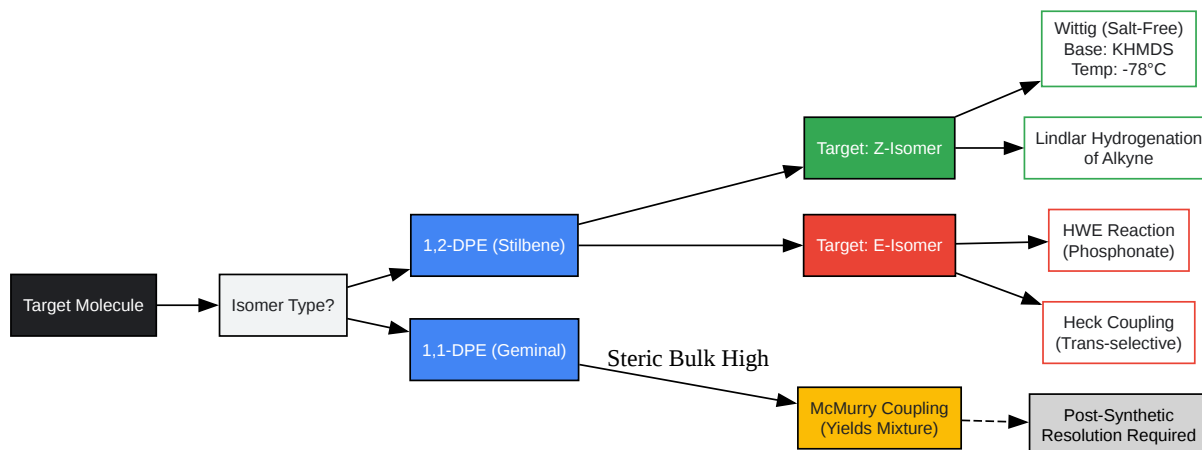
Target Molecule

Isomer Type?

1,2-DPE (Stilbene)

1,1-DPE (Geminal)

Target: Z-Isomer

Target: E-Isomer

Wittig (Salt-Free)
Base: KHMDS
Temp: -78°C

Lindlar Hydrogenation
of Alkyne

HWE Reaction
(Phosphonate)

Heck Coupling
(Trans-selective)

Steric Bulk High

McMurry Coupling
(Yields Mixture)

Post-Synthetic
Resolution Required